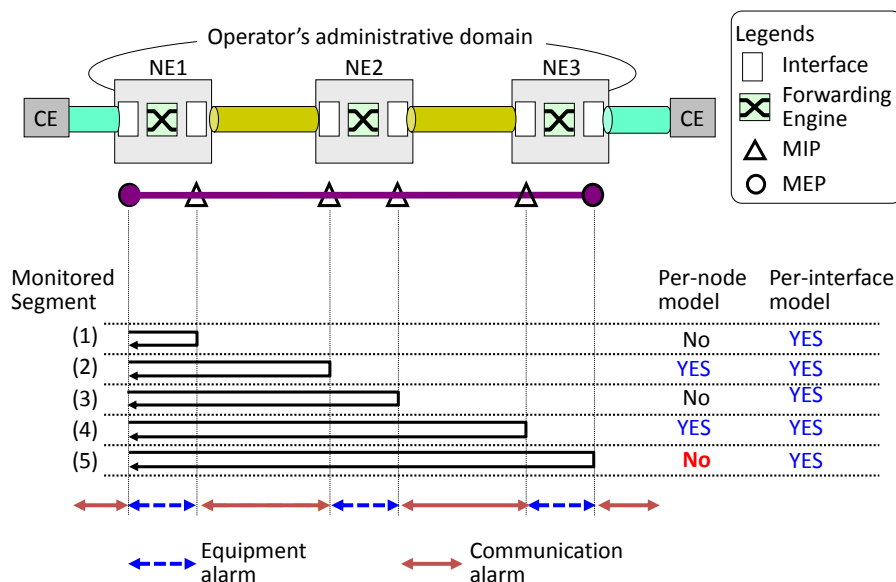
Operator's administrative domain

Legends
Interface
Forwarding Engine
MIP
MEP

CE
NE1
NE2
NE3
CE

Monitored Segment

Per-node model

Per-interface model

| | Per-node model | Per-interface model |
|---|---|---|
| (1) | No | YES |
| (2) | YES | YES |
| (3) | No | YES |
| (4) | YES | YES |
| (5) | No | YES |

Equipment alarm

Communication alarm